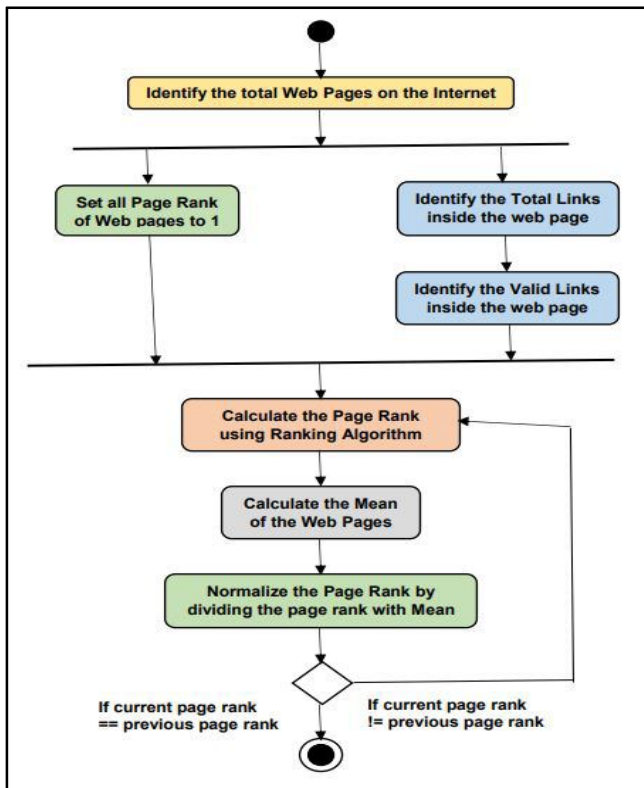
Identify the total Web Pages on the Internet

Set all Page Rank of Web pages to 1

Identify the Total Links inside the web page

Identify the Valid Links inside the web page

Calculate the Page Rank using Ranking Algorithm

Calculate the Mean of the Web Pages

Normalize the Page Rank by dividing the page rank with Mean

If current page rank == previous page rank

If current page rank != previous page rank